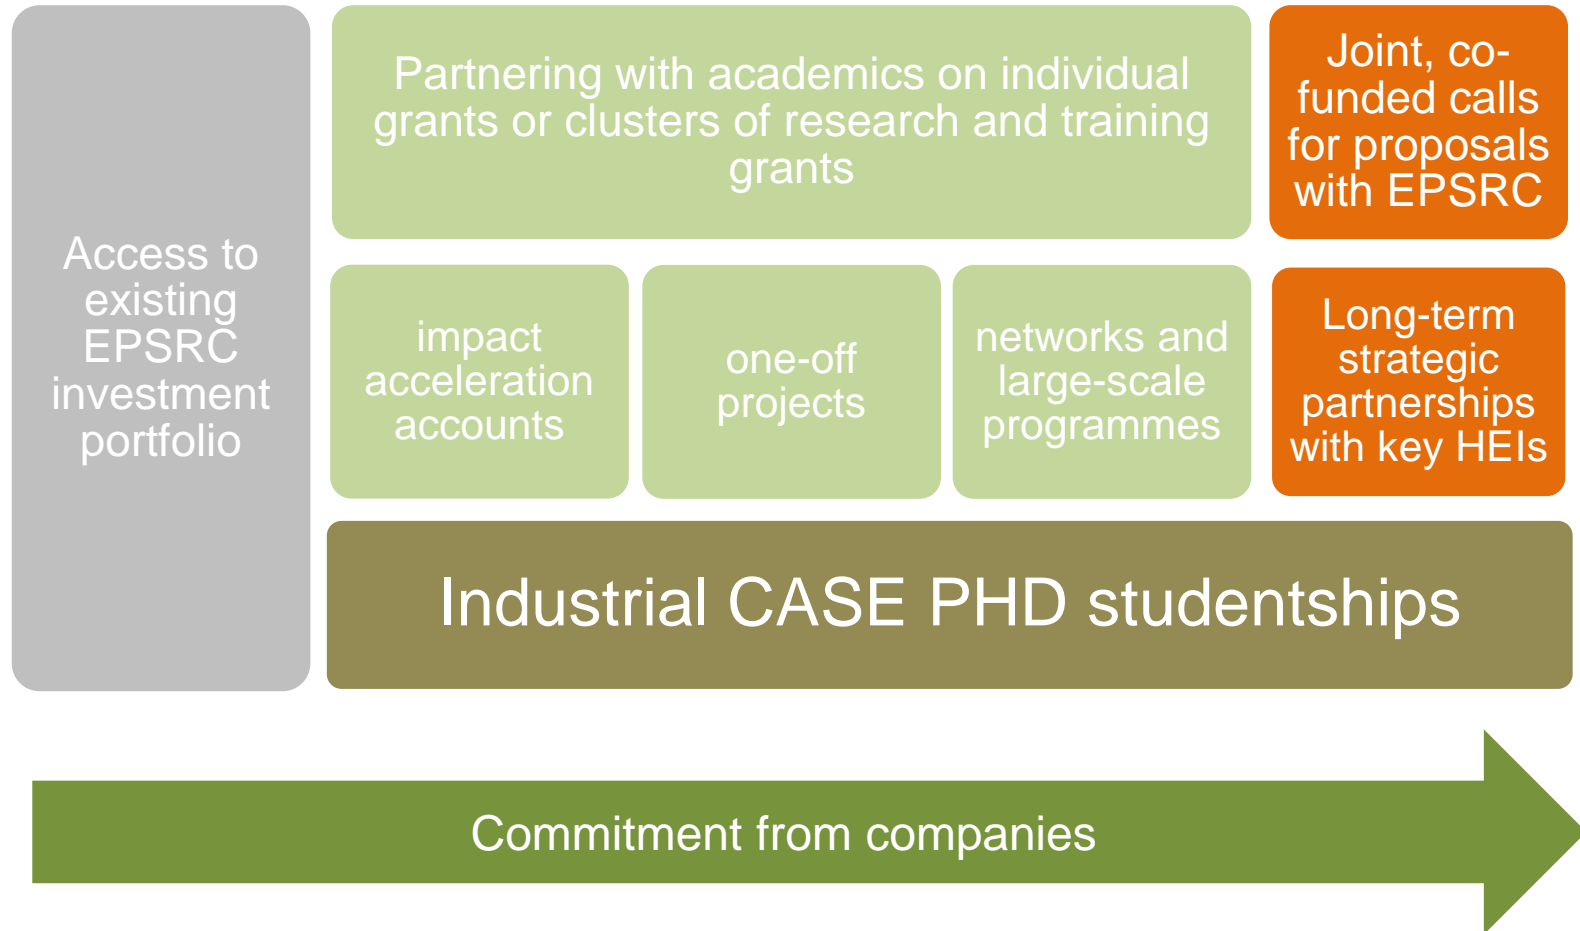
Access to existing EPSRC investment portfolio

Partnering with academics on individual grants or clusters of research and training grants

Joint, co-funded calls for proposals with EPSRC

impact acceleration accounts

one-off projects

networks and large-scale programmes

Long-term strategic partnerships with key HEIs

Industrial CASE PHD studentships

Commitment from companies